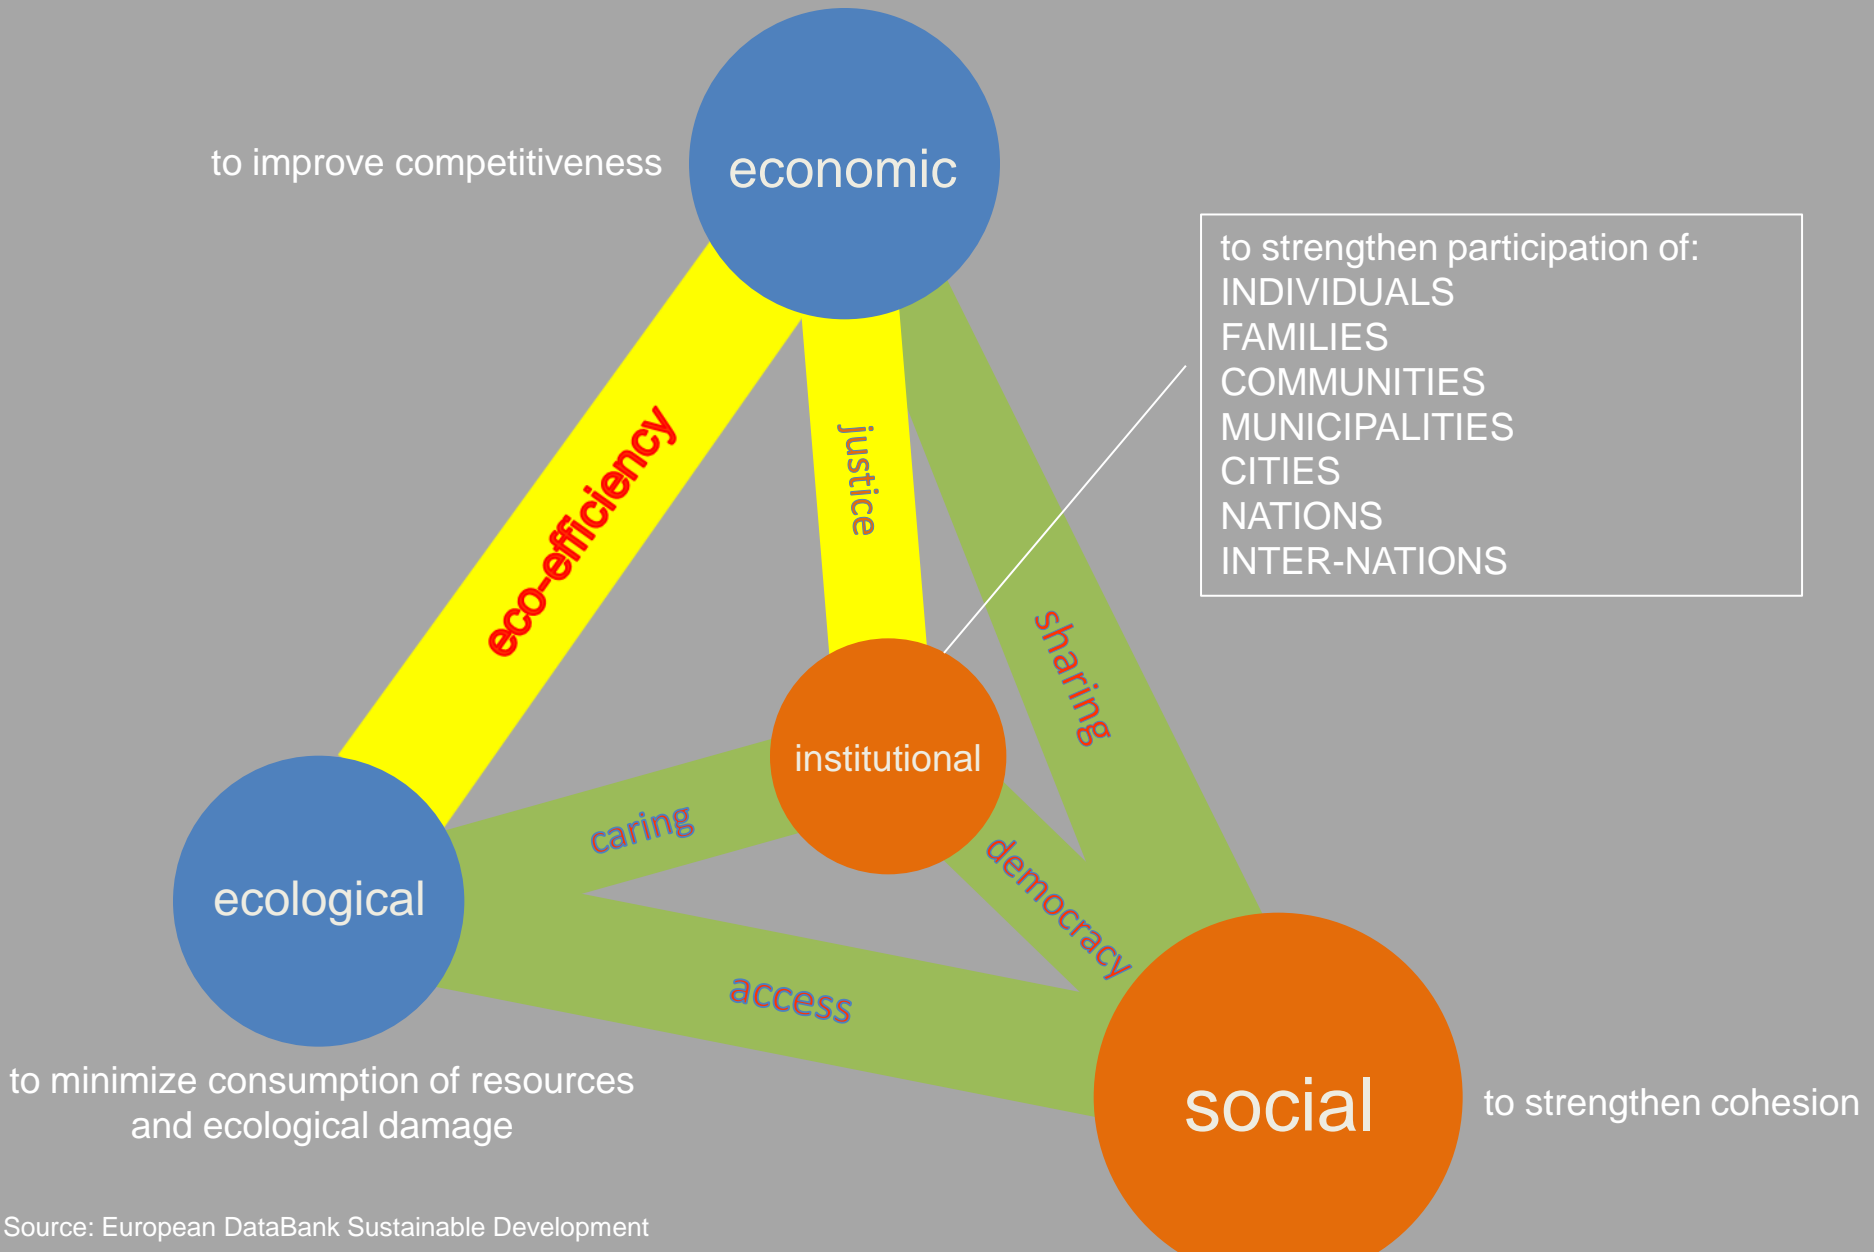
to improve competitiveness

economic

to strengthen participation of:
INDIVIDUALS
FAMILIES
COMMUNITIES
MUNICIPALITIES
CITIES
NATIONS
INTER-NATIONS

eco-efficiency

justice

sharing

institutional

caring

democracy

ecological

access

social

to strengthen cohesion

to minimize consumption of resources and ecological damage

Source: European DataBank Sustainable Development